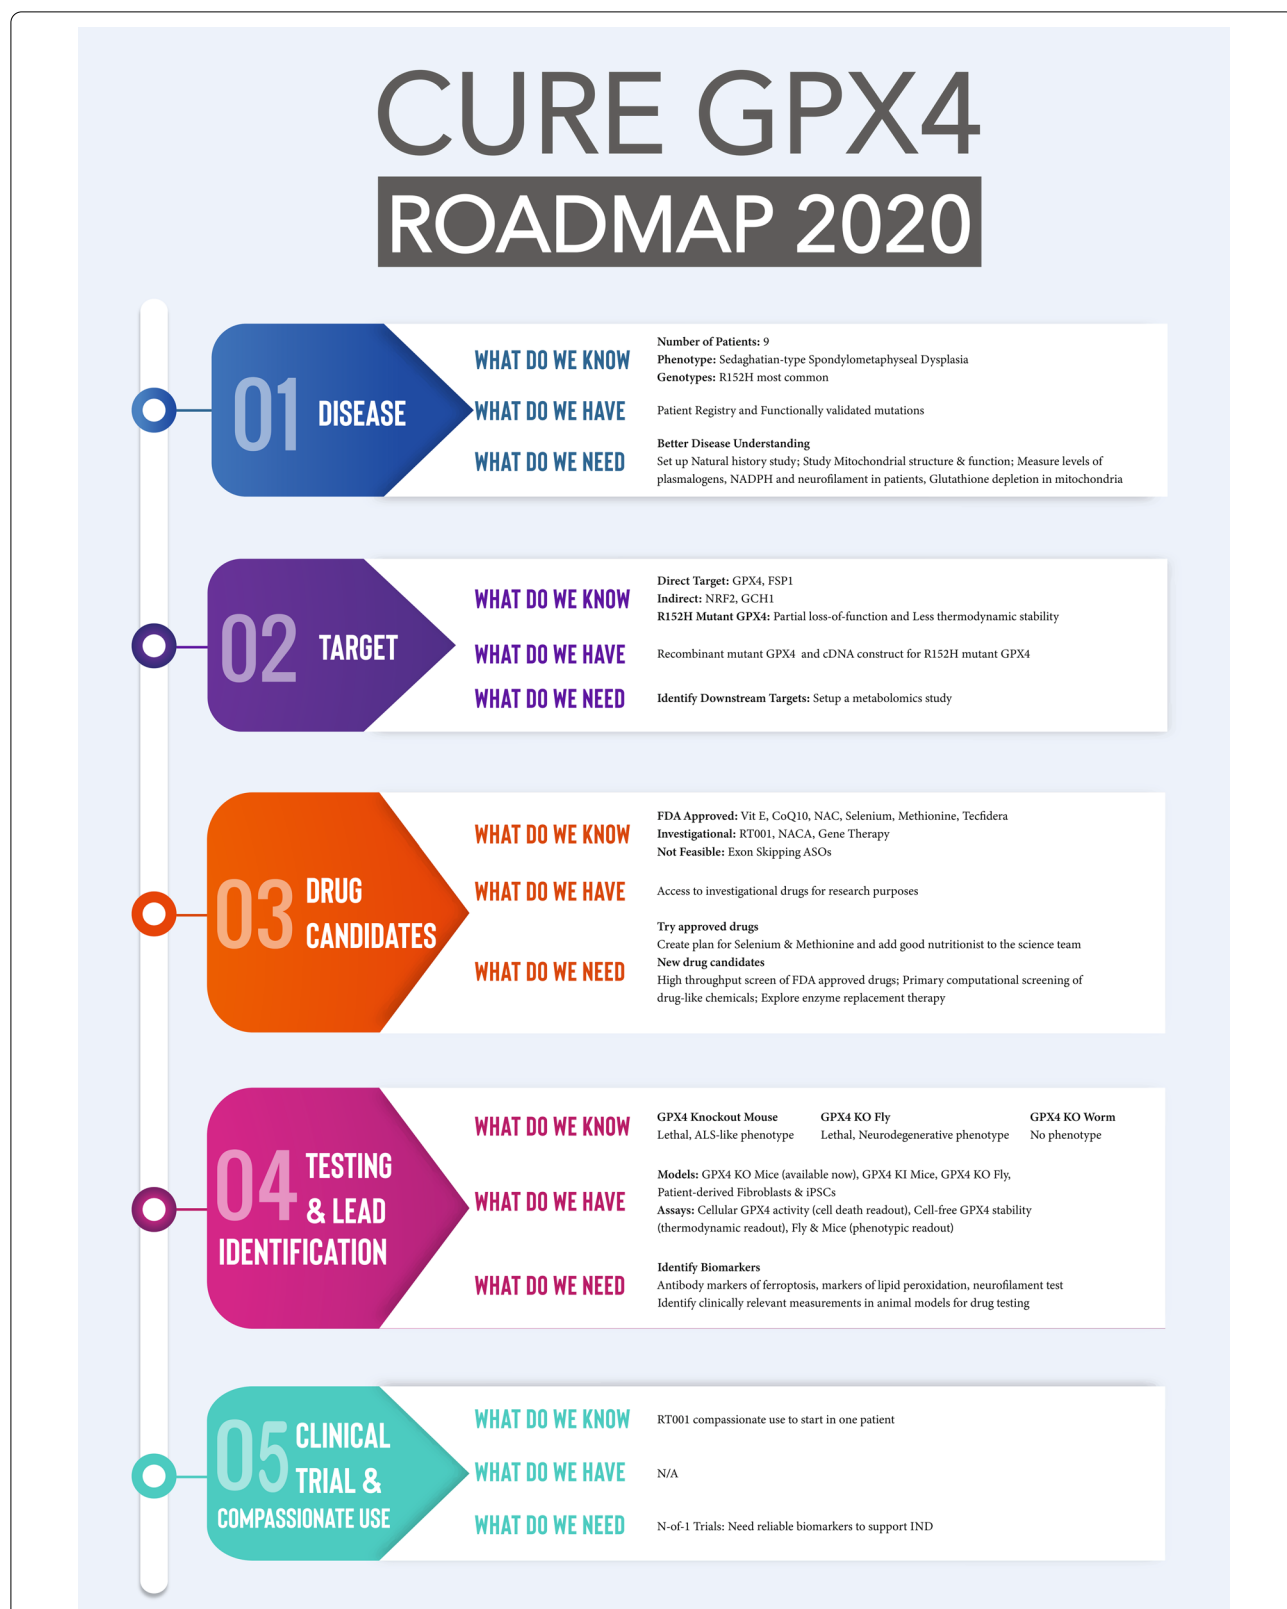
CURE GPX4
ROADMAP 2020

01 DISEASE

WHAT DO WE KNOW
**Number of Patients:** 9
**Phenotype:** Sedaghatian-type Spondylometaphyseal Dysplasia
**Genotypes:** R152H most common

WHAT DO WE HAVE
Patient Registry and Functionally validated mutations

WHAT DO WE NEED
**Better Disease Understanding**
Set up Natural history study; Study Mitochondrial structure & function; Measure levels of plasmalogens, NADPH and neurofilament in patients, Glutathione depletion in mitochondria

02 TARGET

WHAT DO WE KNOW
**Direct Target:** GPX4, FSP1
**Indirect:** NRF2, GCH1
**R152H Mutant GPX4:** Partial loss-of-function and Less thermodynamic stability

WHAT DO WE HAVE
Recombinant mutant GPX4 and cDNA construct for R152H mutant GPX4

WHAT DO WE NEED
**Identify Downstream Targets:** Setup a metabolomics study

03 DRUG CANDIDATES

WHAT DO WE KNOW
**FDA Approved:** Vit E, CoQ10, NAC, Selenium, Methionine, Tecfidera
**Investigational:** RT001, NACA, Gene Therapy
**Not Feasible:** Exon Skipping ASOs

WHAT DO WE HAVE
Access to investigational drugs for research purposes

WHAT DO WE NEED
**Try approved drugs**
Create plan for Selenium & Methionine and add good nutritionist to the science team
**New drug candidates**
High throughput screen of FDA approved drugs; Primary computational screening of drug-like chemicals; Explore enzyme replacement therapy

04 TESTING & LEAD IDENTIFICATION

WHAT DO WE KNOW
**GPX4 Knockout Mouse**
Lethal, ALS-like phenotype
**GPX4 KO Fly**
Lethal, Neurodegenerative phenotype
**GPX4 KO Worm**
No phenotype

WHAT DO WE HAVE
**Models:** GPX4 KO Mice (available now), GPX4 KI Mice, GPX4 KO Fly, Patient-derived Fibroblasts & iPSCs
**Assays:** Cellular GPX4 activity (cell death readout), Cell-free GPX4 stability (thermodynamic readout), Fly & Mice (phenotypic readout)

WHAT DO WE NEED
**Identify Biomarkers**
Antibody markers of ferroptosis, markers of lipid peroxidation, neurofilament test
Identify clinically relevant measurements in animal models for drug testing

05 CLINICAL TRIAL & COMPASSIONATE USE

WHAT DO WE KNOW
RT001 compassionate use to start in one patient

WHAT DO WE HAVE
N/A

WHAT DO WE NEED
N-of-1 Trials: Need reliable biomarkers to support IND